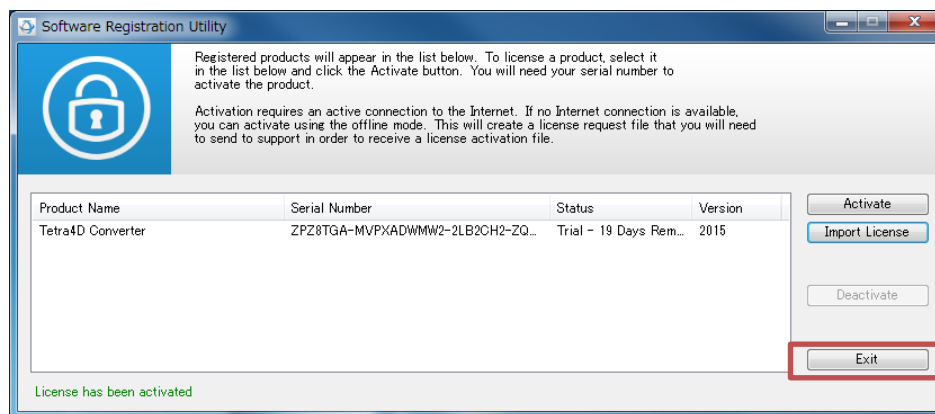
Software Registration Utility

Registered products will appear in the list below. To license a product, select it in the list below and click the Activate button. You will need your serial number to activate the product.

Activation requires an active connection to the Internet. If no Internet connection is available, you can activate using the offline mode. This will create a license request file that you will need to send to support in order to receive a license activation file.

| Product Name | Serial Number | Status | Version |
|---|---|---|---|
| Tetra4D Converter | ZPZ8TGA-MVPXADWMW2-2LB2CH2-ZQ... | Trial - 19 Days Rem... | 2015 |

Activate

Import License

Deactivate

Exit

License has been activated